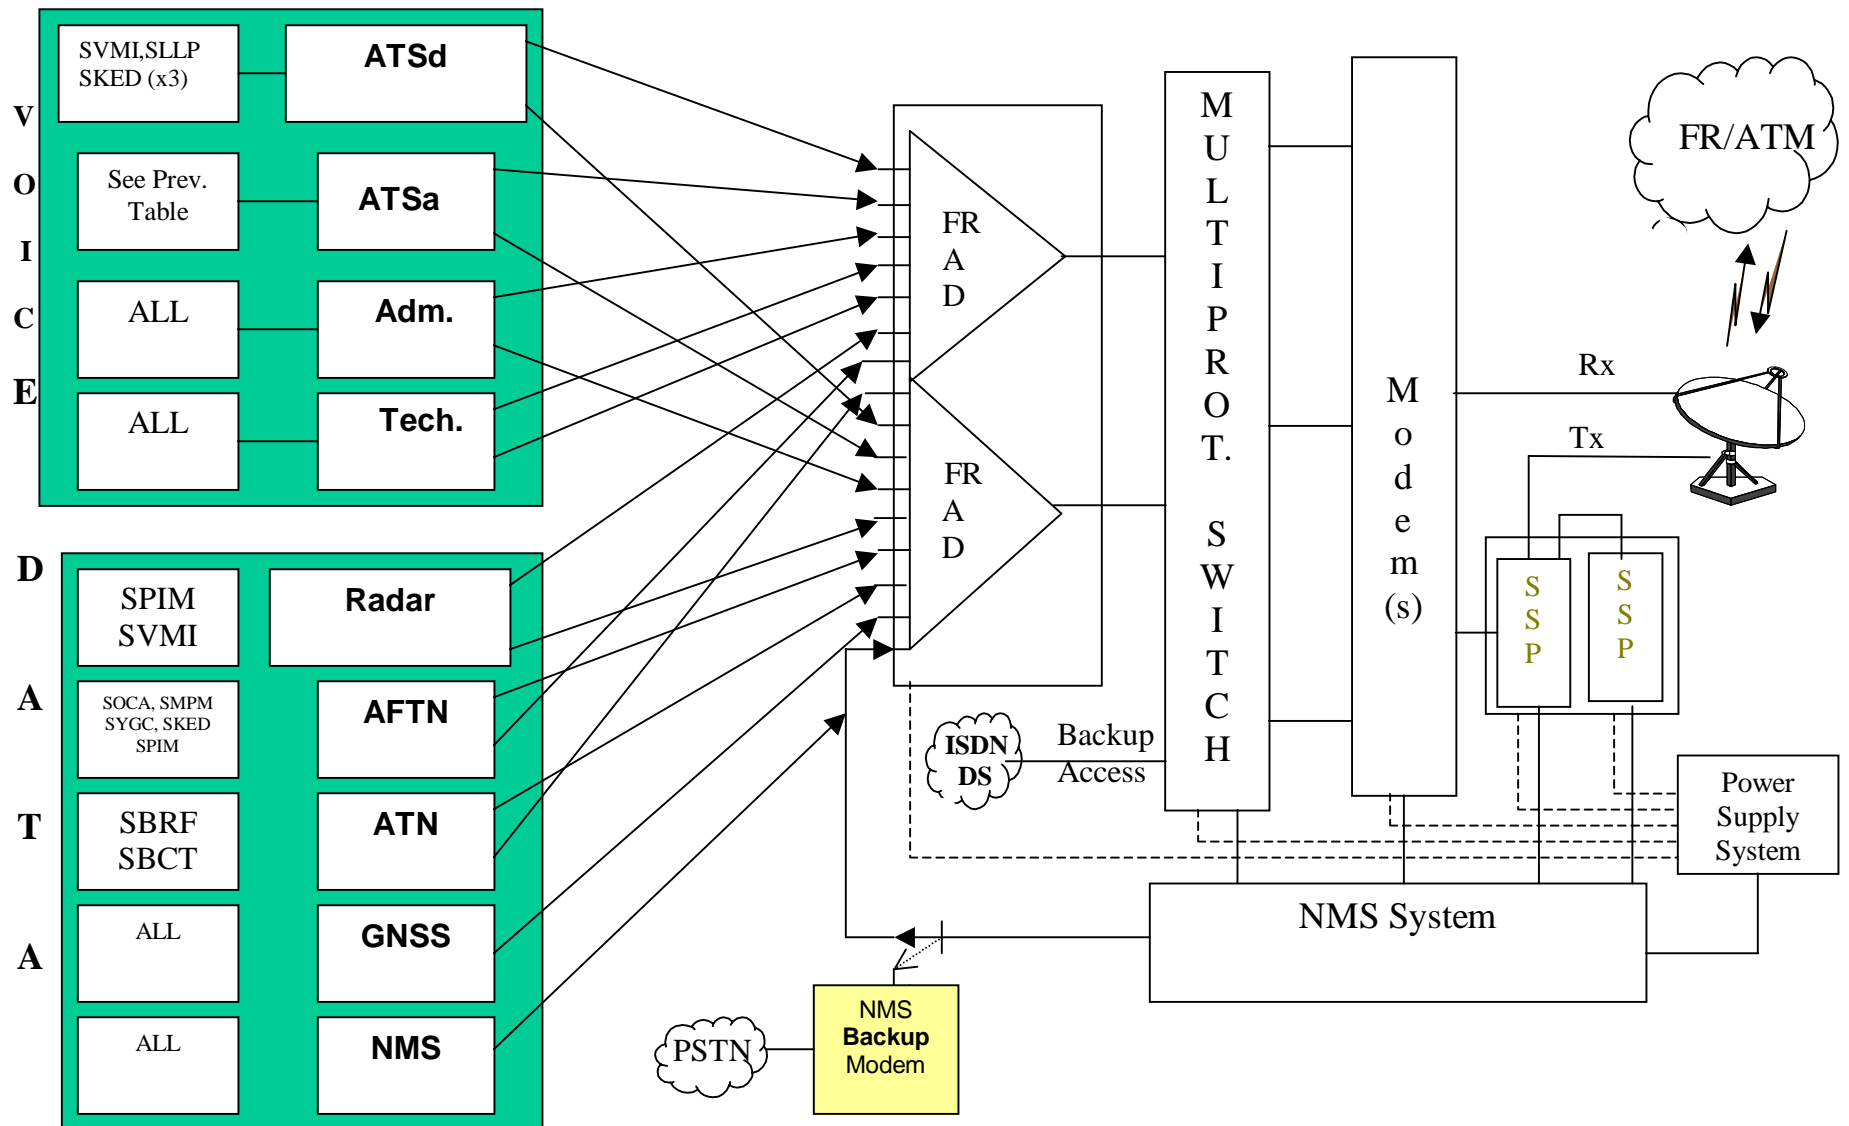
V
O
I
C
E

SVMI,SLLP SKED (x3)

ATSd

See Prev. Table

ATSa

ALL

Adm.

ALL

Tech.

D
A
T
A

SPIM SVMI

Radar

SOCA, SMPM SYGC, SKED SPIM

AFTN

SBRF SBCT

ATN

ALL

GNSS

ALL

NMS

FR A D

FR A D

M U L T I P R O T. S W I T C H

M o d e m (s)

FR/ATM

Rx

Tx

S S P

S S P

ISDN DS

Backup Access

Power Supply System

NMS System

PSTN

NMS Backup Modem